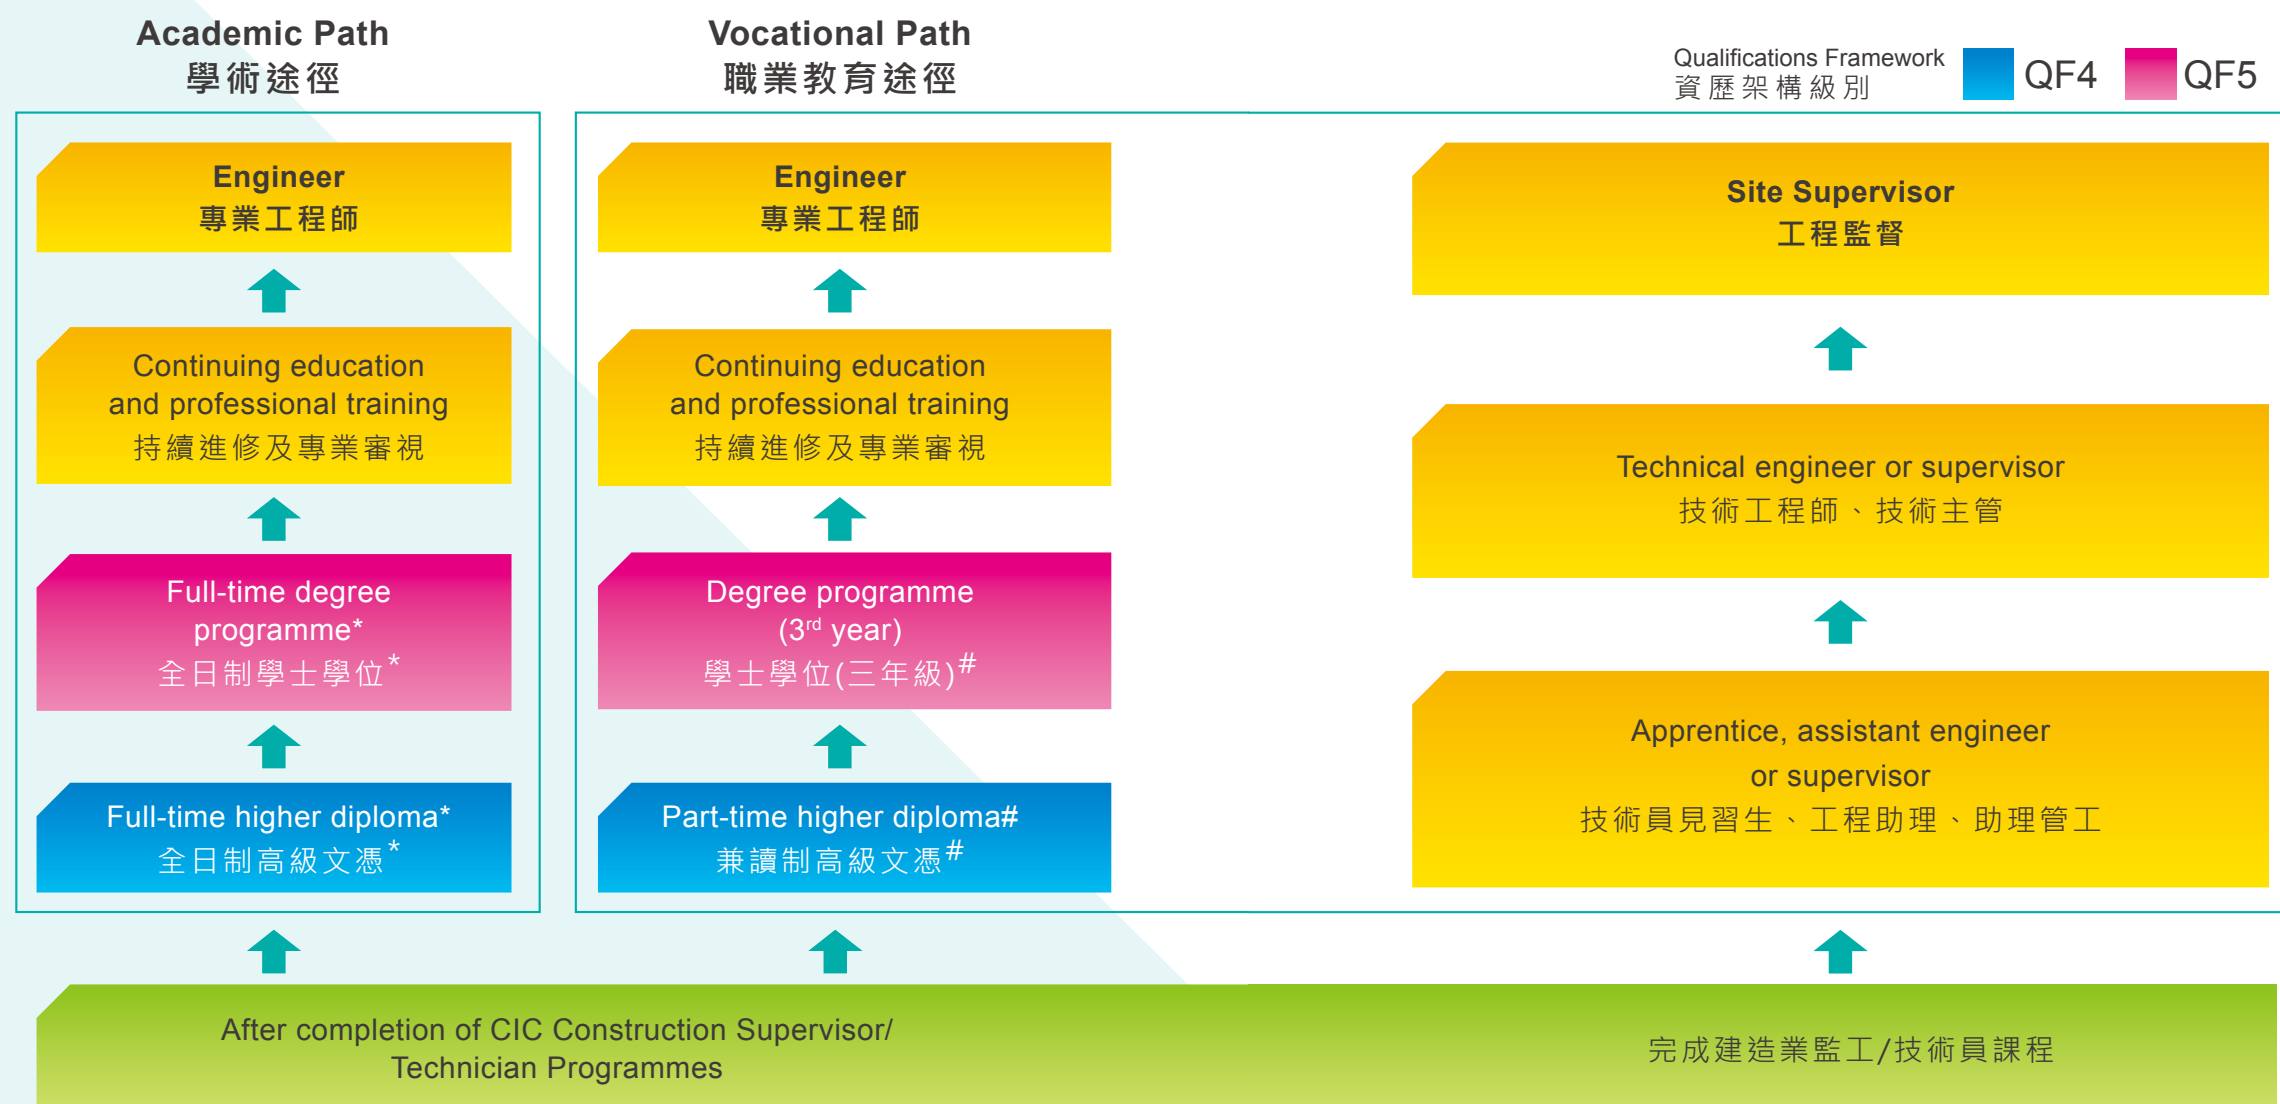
Academic Path
學術途徑

Vocational Path
職業教育途徑

Qualifications Framework
資歷架構級別
QF4
QF5

Engineer
專業工程師

Continuing education and professional training
持續進修及專業審視

Full-time degree programme*
全日制學士學位*

Full-time higher diploma*
全日制高級文憑*

Engineer
專業工程師

Continuing education and professional training
持續進修及專業審視

Degree programme ($3^{rd}$ year)
學士學位(三年級)#

Part-time higher diploma#
兼讀制高級文憑#

Site Supervisor
工程監督

Technical engineer or supervisor
技術工程師、技術主管

Apprentice, assistant engineer or supervisor
技術員見習生、工程助理、助理管工

After completion of CIC Construction Supervisor/ Technician Programmes

完成建造業監工/技術員課程